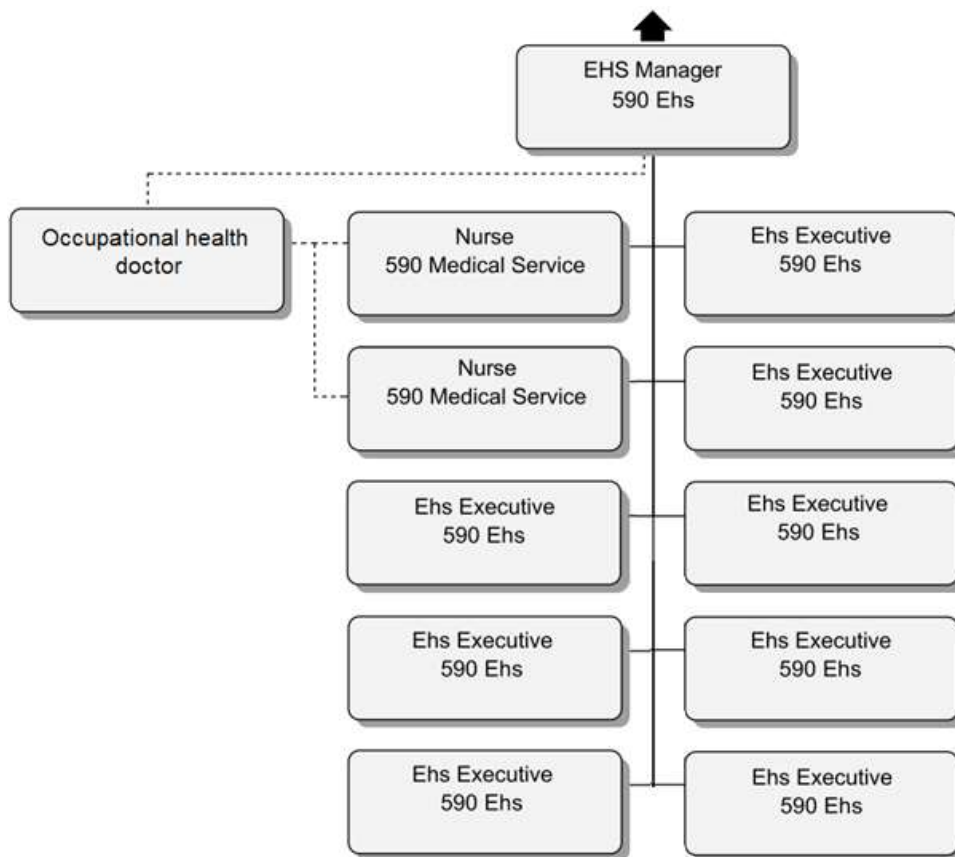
EHS Manager
590 Ehs

Occupational health doctor

Nurse
590 Medical Service

Ehs Executive
590 Ehs

Nurse
590 Medical Service

Ehs Executive
590 Ehs

Ehs Executive
590 Ehs

Ehs Executive
590 Ehs

Ehs Executive
590 Ehs

Ehs Executive
590 Ehs

Ehs Executive
590 Ehs

Ehs Executive
590 Ehs